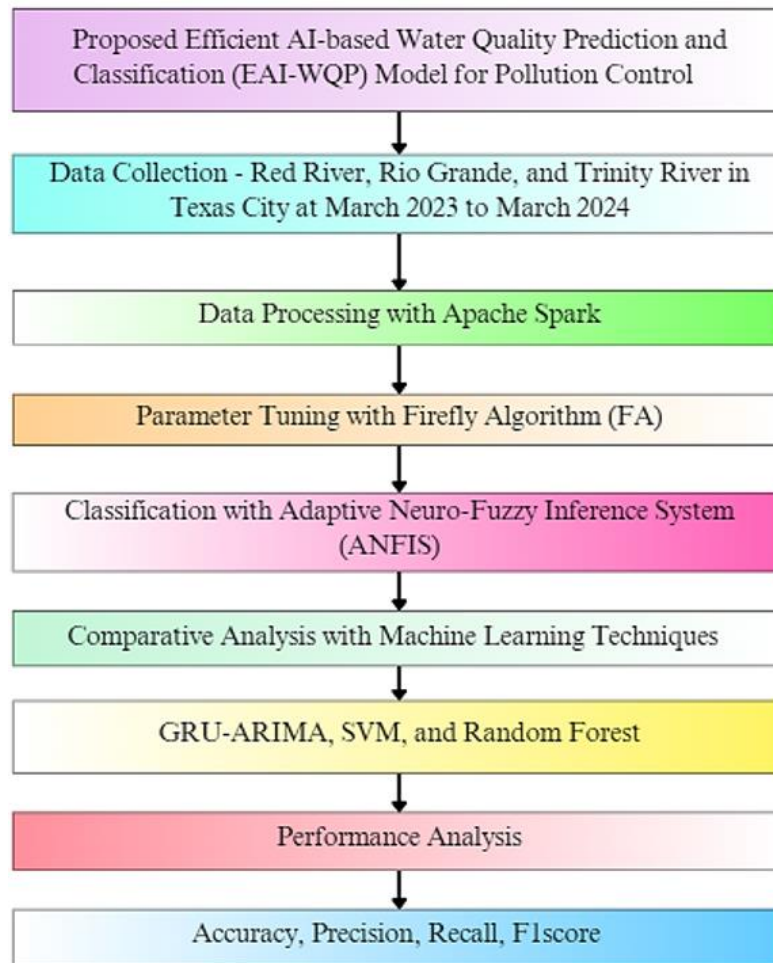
Proposed Efficient AI-based Water Quality Prediction and Classification (EAI-WQP) Model for Pollution Control

Data Collection - Red River, Rio Grande, and Trinity River in Texas City at March 2023 to March 2024

Data Processing with Apache Spark

Parameter Tuning with Firefly Algorithm (FA)

Classification with Adaptive Neuro-Fuzzy Inference System (ANFIS)

Comparative Analysis with Machine Learning Techniques

GRU-ARIMA, SVM, and Random Forest

Performance Analysis

Accuracy, Precision, Recall, F1score